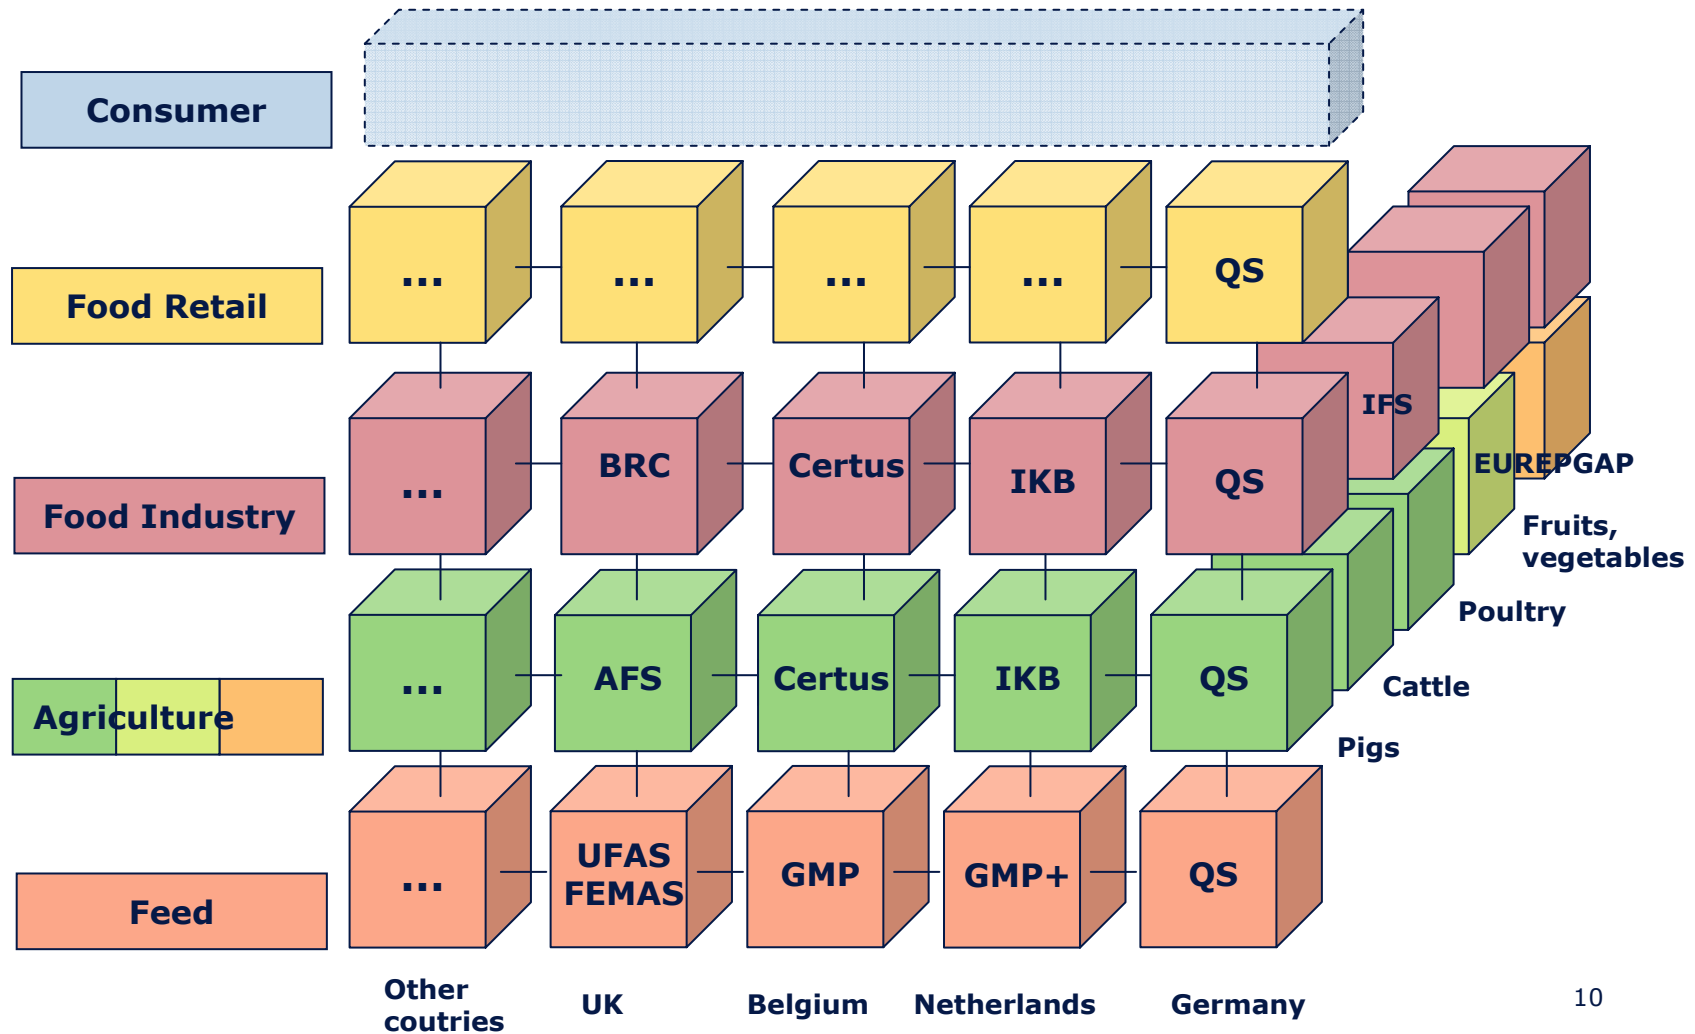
Consumer

Food Retail

Food Industry

Agriculture

Feed

...
...
...
...
QS

...
BRC
Certus
IKB
QS

...
AFS
Certus
IKB
QS

...
UFAS FEMAS
GMP
GMP+
QS

IFS
EUREPGAP
Fruits, vegetables
Poultry
Cattle
Pigs

Other coutries
UK
Belgium
Netherlands
Germany

10